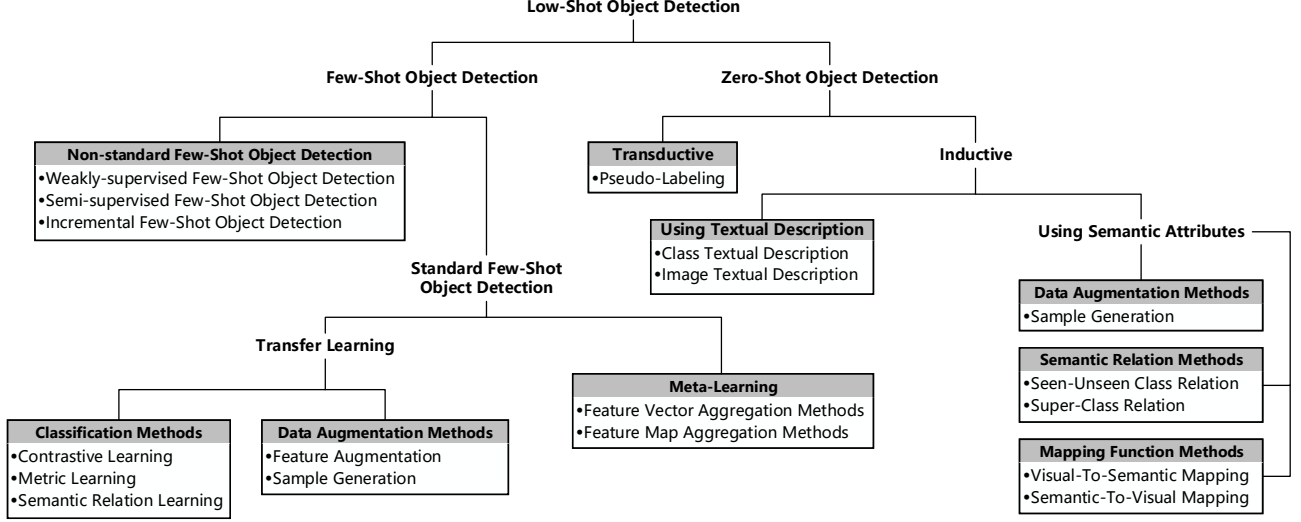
Low-Shot Object Detection

Few-Shot Object Detection

Zero-Shot Object Detection

Non-standard Few-Shot Object Detection
•Weakly-supervised Few-Shot Object Detection
•Semi-supervised Few-Shot Object Detection
•Incremental Few-Shot Object Detection

Transductive
•Pseudo-Labeling

Inductive

Using Textual Description
•Class Textual Description
•Image Textual Description

Using Semantic Attributes

Standard Few-Shot Object Detection

Data Augmentation Methods
•Sample Generation

Transfer Learning

Meta-Learning
•Feature Vector Aggregation Methods
•Feature Map Aggregation Methods

Semantic Relation Methods
•Seen-Unseen Class Relation
•Super-Class Relation

Classification Methods
•Contrastive Learning
•Metric Learning
•Semantic Relation Learning

Data Augmentation Methods
•Feature Augmentation
•Sample Generation

Mapping Function Methods
•Visual-To-Semantic Mapping
•Semantic-To-Visual Mapping